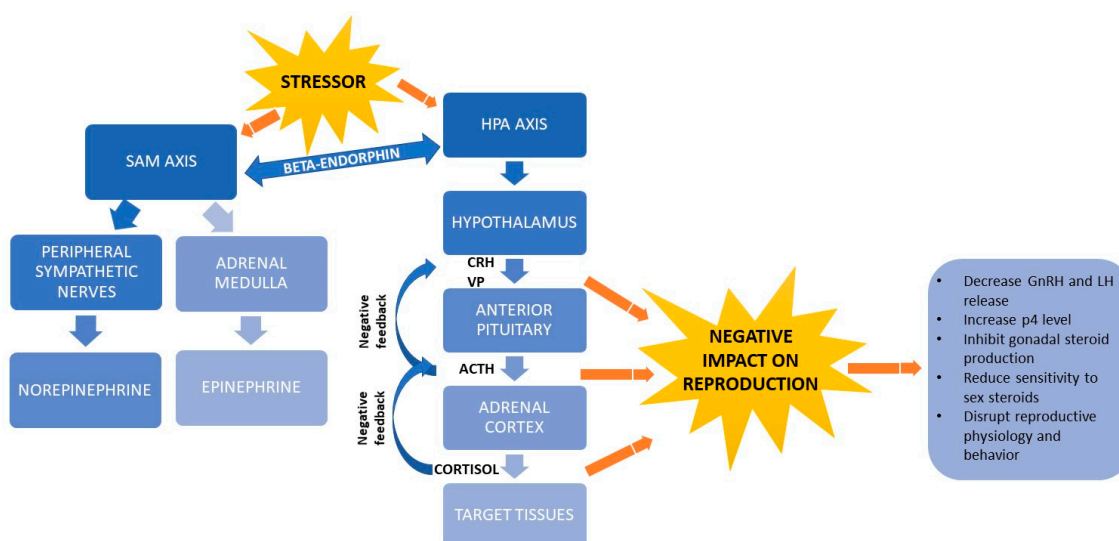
STRESSOR

SAM AXIS

BETA-ENDORPHIN

HPA AXIS

PERIPHERAL SYMPATHETIC NERVES

ADRENAL MEDULLA

NOREPINEPHRINE

EPINEPHRINE

HYPOTHALAMUS

CRH
VP

Negative feedback

ANTERIOR PITUITARY

ACTH

Negative feedback

ADRENAL CORTEX

CORTISOL

TARGET TISSUES

NEGATIVE IMPACT ON REPRODUCTION

- Decrease GnRH and LH release
- Increase p4 level
- Inhibit gonadal steroid production
- Reduce sensitivity to sex steroids
- Disrupt reproductive physiology and behavior